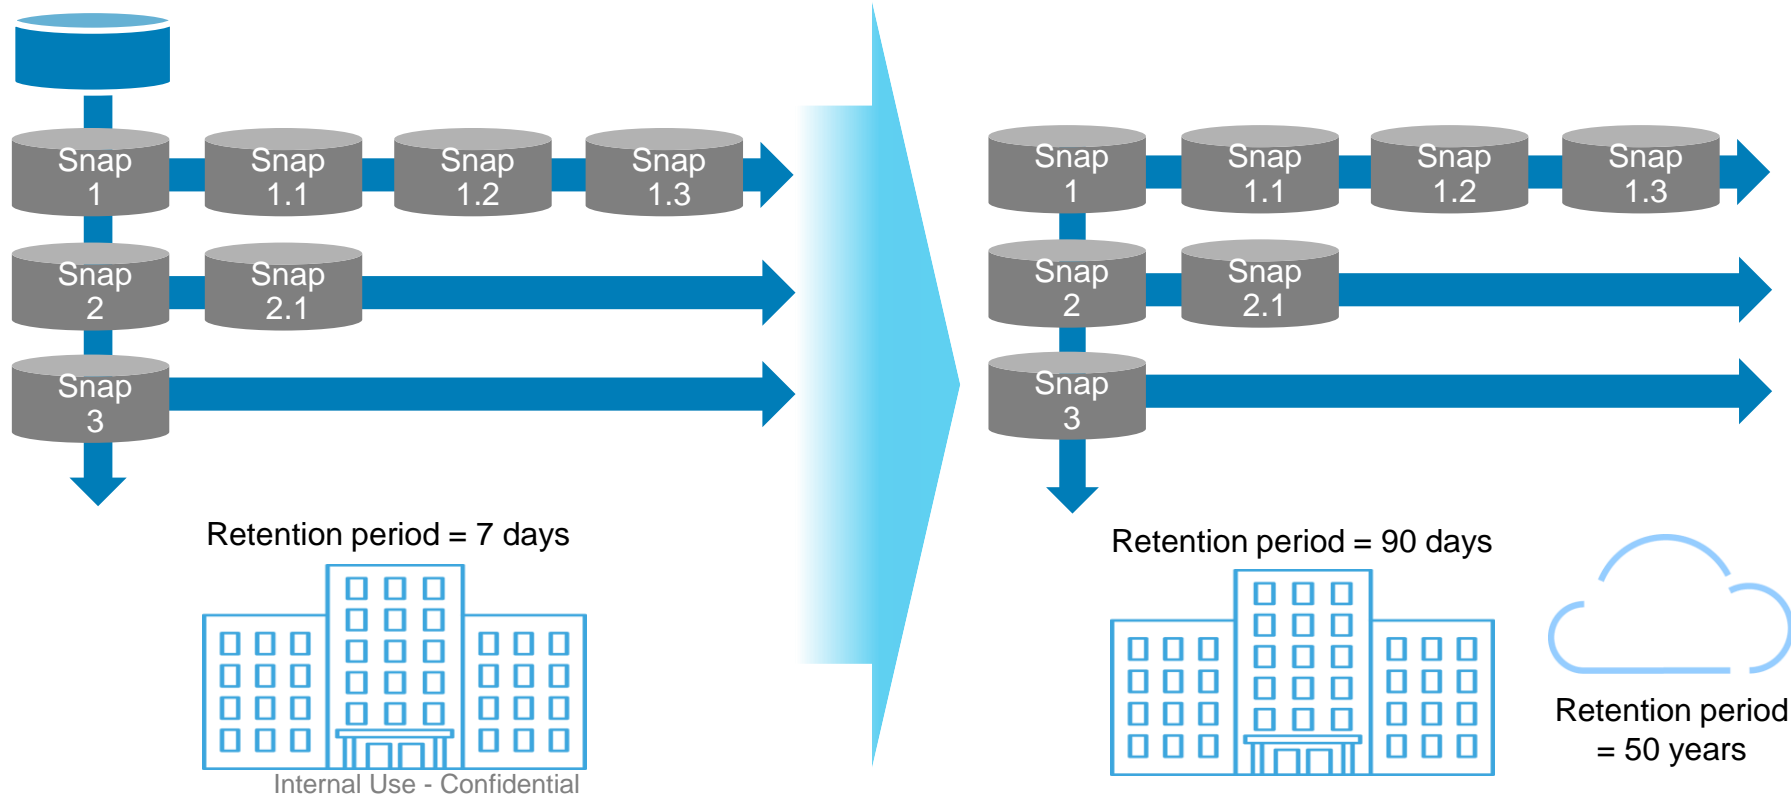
Snap 1

Snap 1.1

Snap 1.2

Snap 1.3

Snap 2

Snap 2.1

Snap 3

Retention period = 7 days

Internal Use - Confidential

Snap 1

Snap 1.1

Snap 1.2

Snap 1.3

Snap 2

Snap 2.1

Snap 3

Retention period = 90 days

Retention period = 50 years